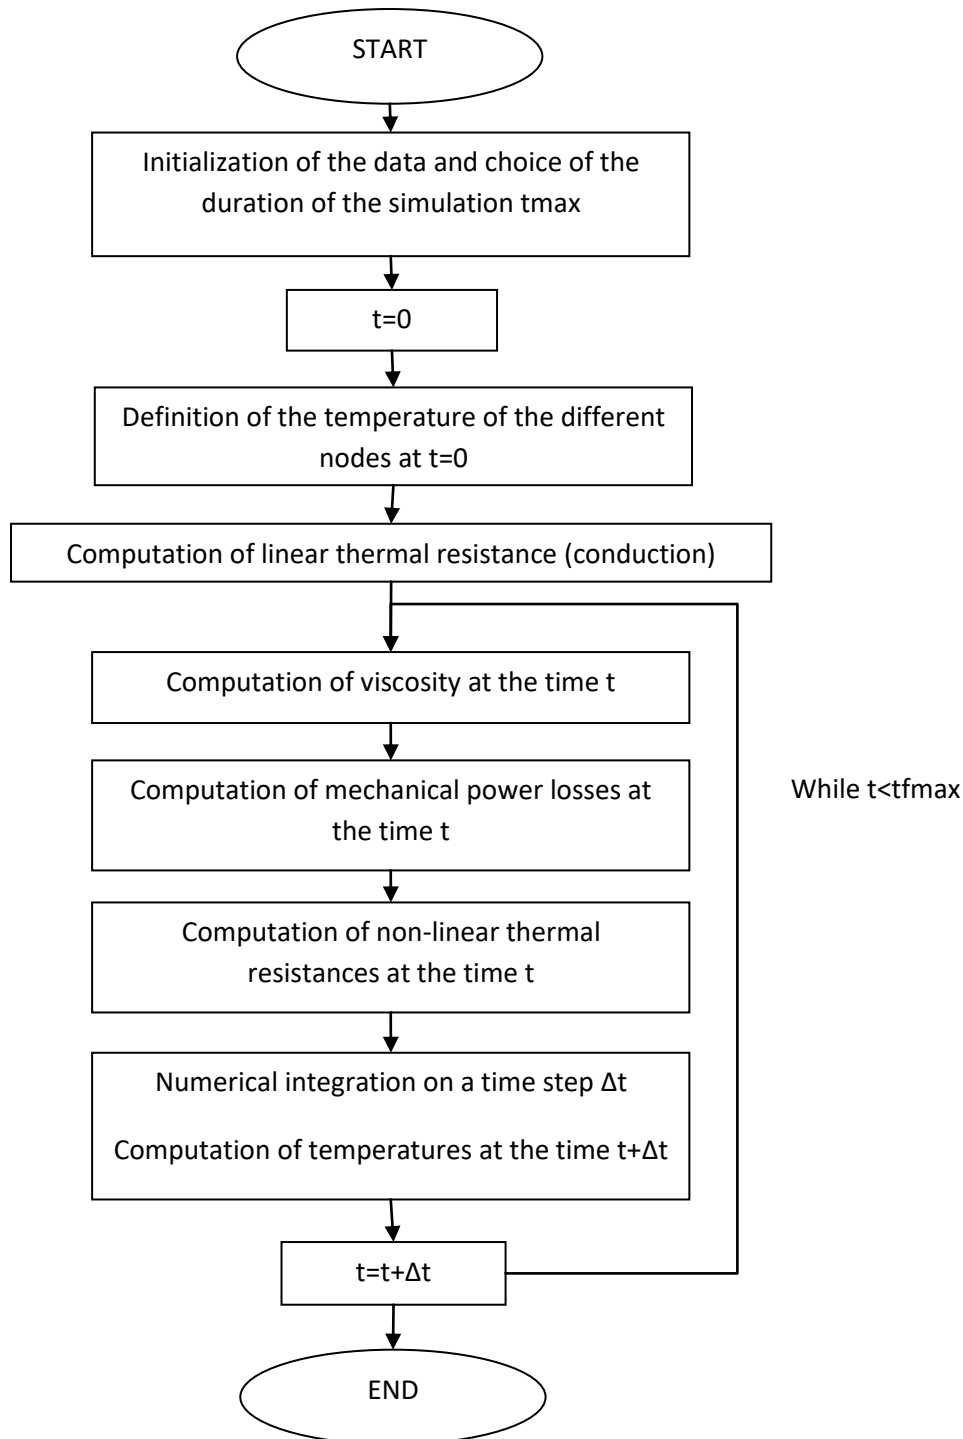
START

Initialization of the data and choice of the duration of the simulation tmax

t=0

Definition of the temperature of the different nodes at t=0

Computation of linear thermal resistance (conduction)

Computation of viscosity at the time t

Computation of mechanical power losses at the time t

While t<tfmax

Computation of non-linear thermal resistances at the time t

Numerical integration on a time step Δt

Computation of temperatures at the time t+Δt

t=t+Δt

END